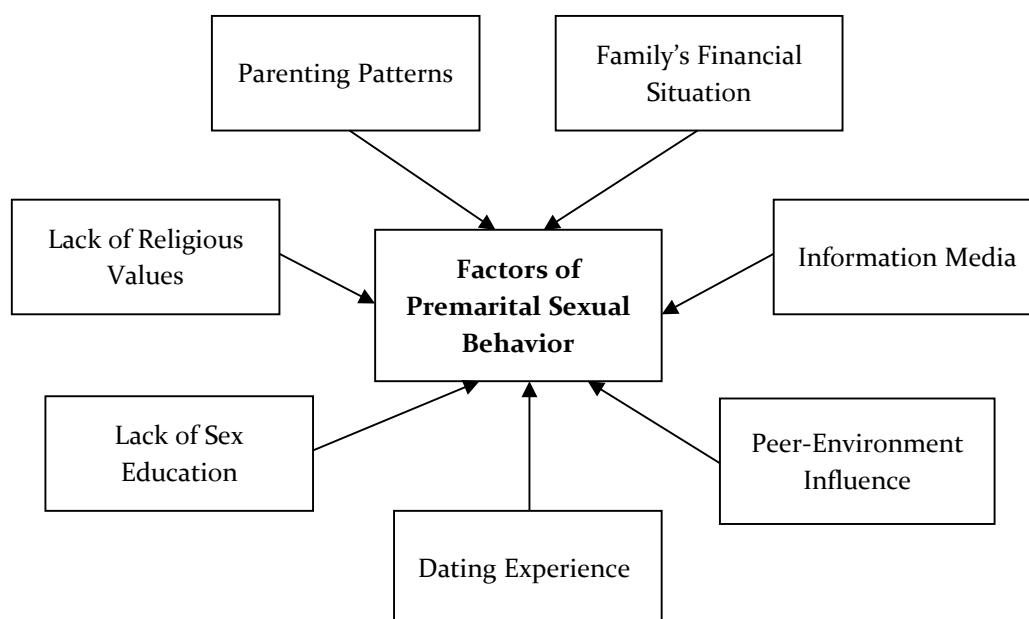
Parenting Patterns

Family’s Financial Situation

Lack of Religious Values

Factors of Premarital Sexual Behavior

Information Media

Lack of Sex Education

Peer-Environment Influence

Dating Experience